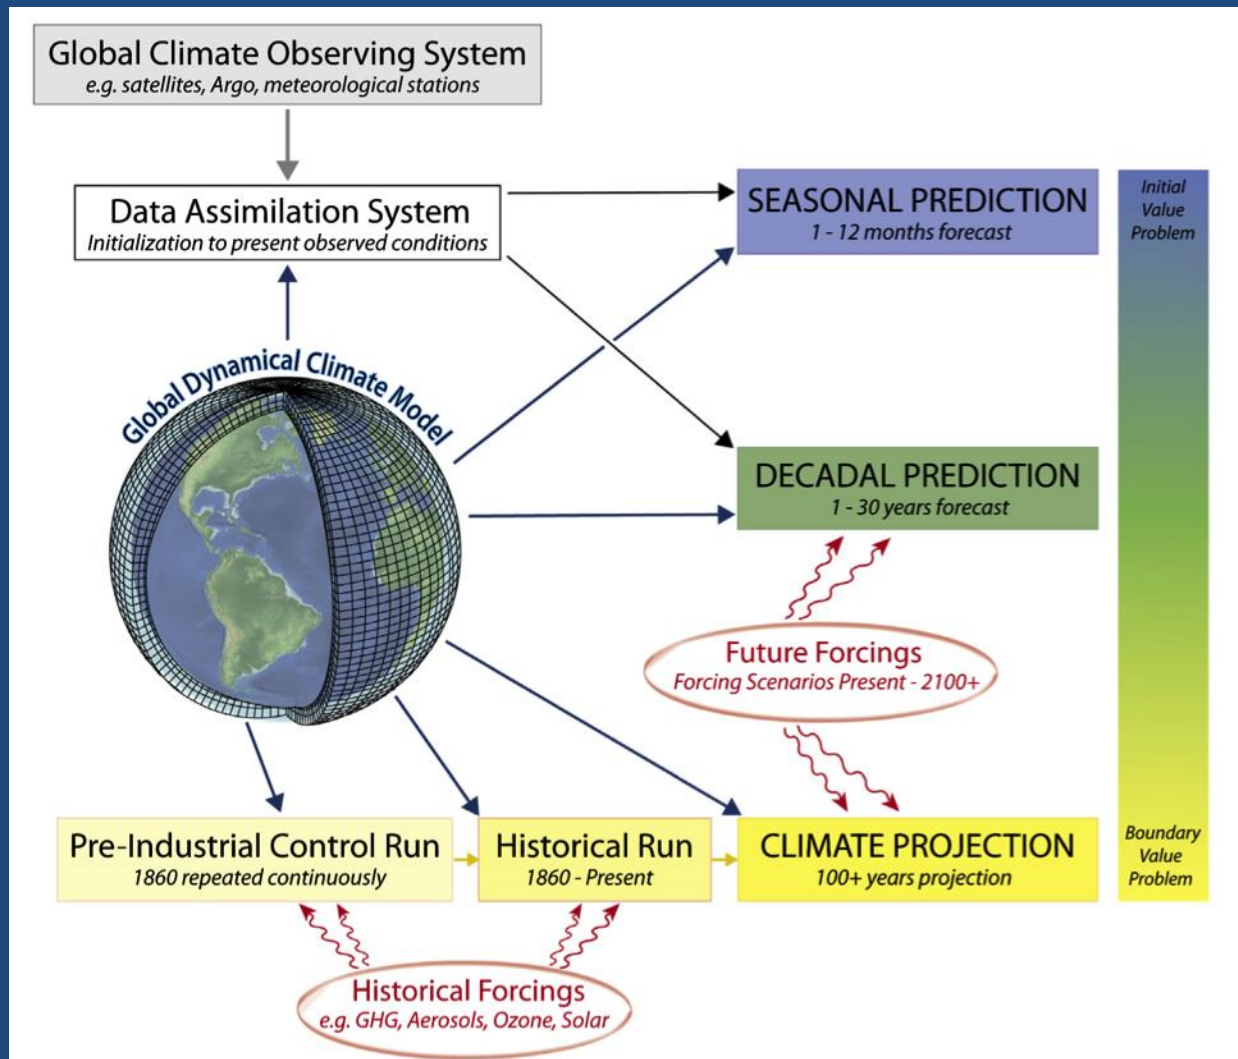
Global Climate Observing System
e.g. satellites, Argo, meteorological stations

Data Assimilation System
Initialization to present observed conditions

SEASONAL PREDICTION
1 - 12 months forecast

Initial Value Problem

Global Dynamical Climate Model

DECADAL PREDICTION
1 - 30 years forecast

Future Forcings
Forcing Scenarios Present - 2100+

Pre-Industrial Control Run
1860 repeated continuously

Historical Run
1860 - Present

CLIMATE PROJECTION
100+ years projection

Boundary Value Problem

Historical Forcings
e.g. GHG, Aerosols, Ozone, Solar